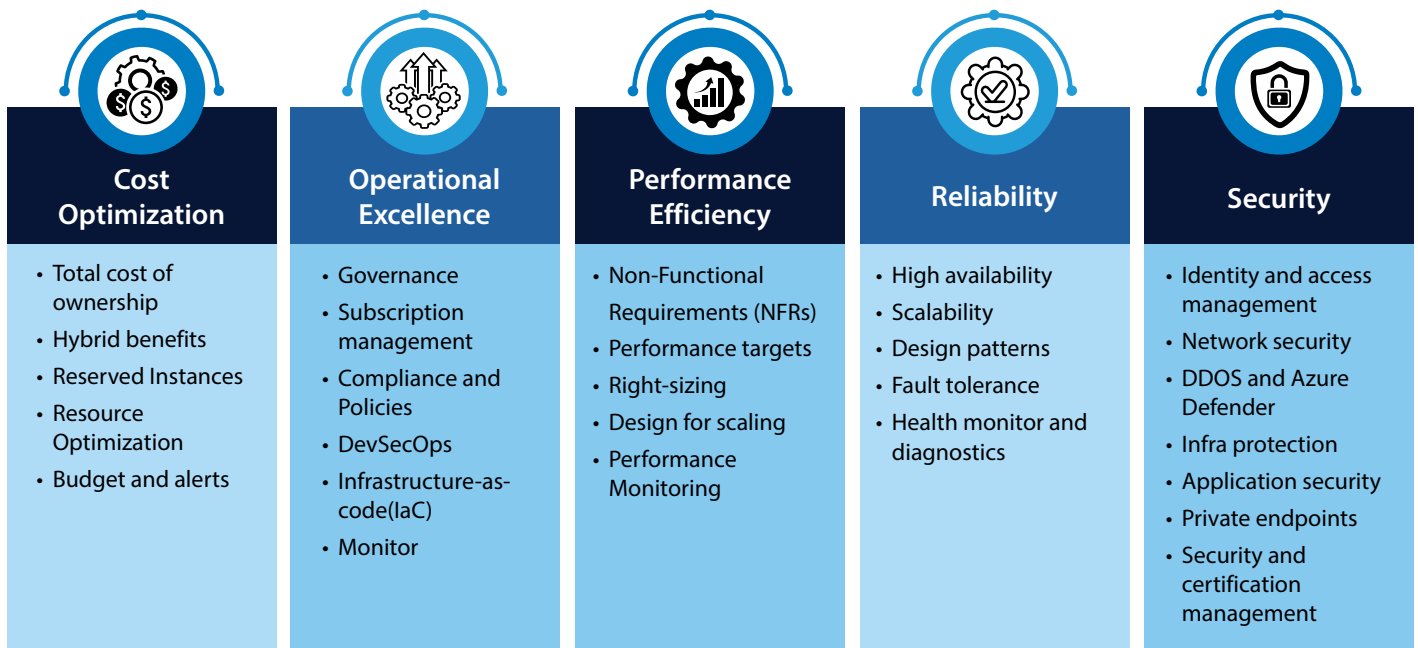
Cost Optimization

- Total cost of ownership
- Hybrid benefits
- Reserved Instances
- Resource Optimization
- Budget and alerts

Operational Excellence

- Governance
- Subscription management
- Compliance and Policies
- DevSecOps
- Infrastructure-as-code(IaC)
- Monitor

Performance Efficiency

- Non-Functional Requirements (NFRs)
- Performance targets
- Right-sizing
- Design for scaling
- Performance Monitoring

Reliability

- High availability
- Scalability
- Design patterns
- Fault tolerance
- Health monitor and diagnostics

Security

- Identity and access management
- Network security
- DDOS and Azure Defender
- Infra protection
- Application security
- Private endpoints
- Security and certification management